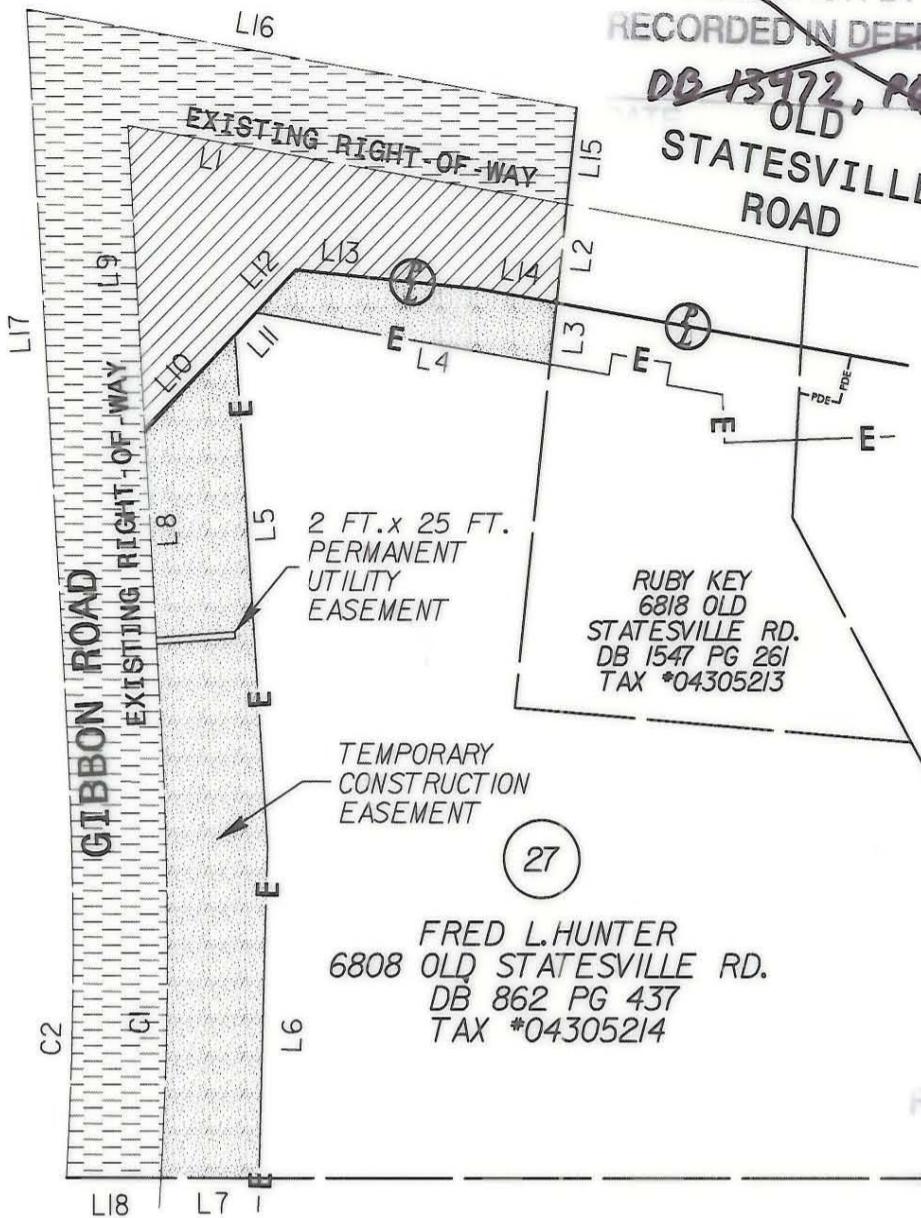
RECORDED IN DEE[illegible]
DB 13972, P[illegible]

L16

OLD STATESVILL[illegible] ROAD

EXISTING RIGHT-OF-WAY

L1

L15

L2

L13

L14

L12

L9

L17

L11

L3

L10

L4

E

PDE

PDE

E

E

E

L8

L5

2 FT. x 25 FT. PERMANENT UTILITY EASEMENT

GIBBON ROAD

EXISTING RIGHT-OF-WAY

RUBY KEY
6818 OLD STATESVILLE RD.
DB 1547 PG 261
TAX #04305213

E

TEMPORARY CONSTRUCTION EASEMENT

27

E

FRED L.HUNTER
6808 OLD STATESVILLE RD.
DB 862 PG 437
TAX #04305214

C2

C1

L6

E

L18

L7